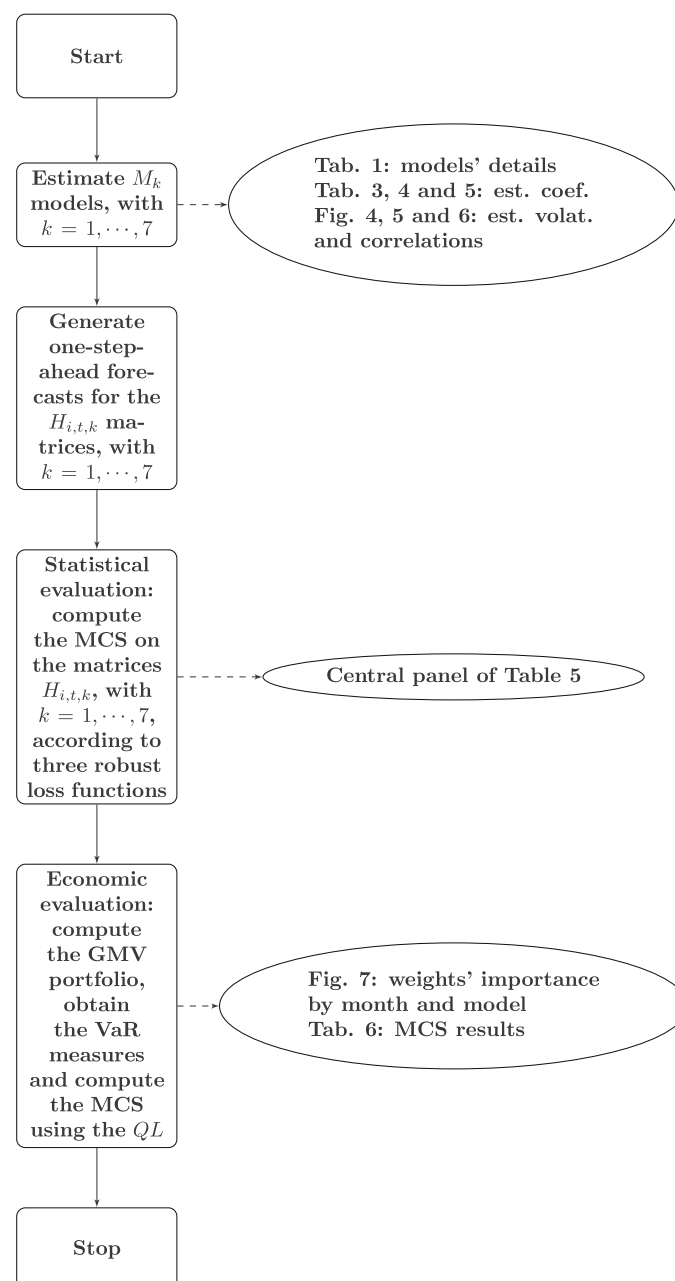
Start

Estimate $M_k$ models, with $k = 1, \cdots, 7$

Tab. 1: models' details
Tab. 3, 4 and 5: est. coef.
Fig. 4, 5 and 6: est. volat. and correlations

Generate one-step-ahead forecasts for the $H_{i,t,k}$ matrices, with $k = 1, \cdots, 7$

Statistical evaluation: compute the MCS on the matrices $H_{i,t,k}$, with $k = 1, \cdots, 7$, according to three robust loss functions

Central panel of Table 5

Economic evaluation: compute the GMV portfolio, obtain the VaR measures and compute the MCS using the $QL$

Fig. 7: weights' importance by month and model
Tab. 6: MCS results

Stop